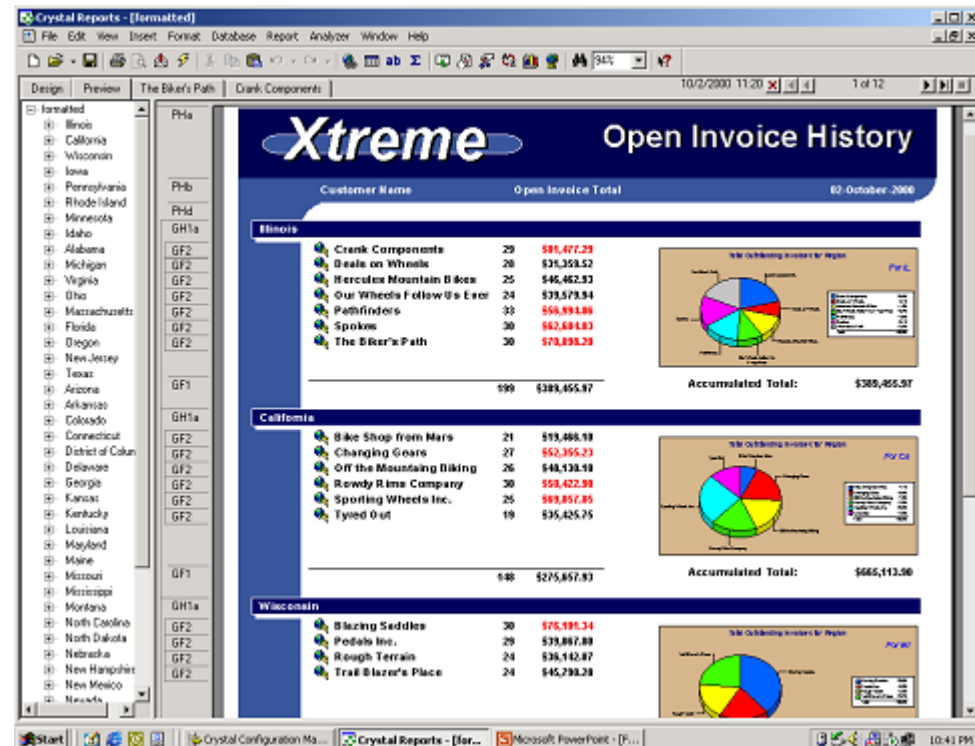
Crystal Reports - [formatted]

File Edit View Insert Format Database Report Analyzer Window Help

94%

Design Preview The Biker's Path Crank Components

10/2/2000 11:20

1 of 12

formatted
Illinois
California
Wisconsin
Iowa
Pennsylvania
Rhode Island
Minnesota
Idaho
Alabama
Michigan
Virginia
Ohio
Massachusetts
Florida
Oregon
New Jersey
Texas
Arizona
Arkansas
Colorado
Connecticut
District of Colun
Delaware
Georgia
Kansas
Kentucky
Louisiana
Maryland
Maine
Missouri
Mississippi
Montana
North Carolina
North Dakota
Nebraska
New Hampshire
New Mexico
Nevada

PHa
PHb
PHd
GH1a
GF2
GF2
GF2
GF2
GF2
GF2
GF2
GF1
GH1a
GF2
GF2
GF2
GF2
GF2
GF2
GF1
GH1a
GF2
GF2
GF2
GF2

Xtreme

Open Invoice History

Customer Name Open Invoice Total 02-October-2000

Illinois

| | | |
|---|---|---|
| Crank Components | 29 | $81,477.29 |
| Deals on Wheels | 28 | $31,359.52 |
| Hercules Mountain Bikes | 25 | $46,462.93 |
| Our Wheels Follow Us Ever | 24 | $39,579.94 |
| Pathfinders | 33 | $56,994.86 |
| Spokes | 30 | $62,684.83 |
| The Biker's Path | 30 | $70,898.20 |
| | 199 | $389,455.97 |

Total Outstanding Invoices for Region

For IL

Accumulated Total: $389,455.97

California

| | | |
|---|---|---|
| Bike Shop from Mars | 21 | $19,468.18 |
| Changing Gears | 27 | $52,355.23 |
| Off the Mountain Biking | 26 | $40,138.18 |
| Rowdy Rims Company | 30 | $50,422.98 |
| Sporting Wheels Inc. | 25 | $69,857.85 |
| Tyred Out | 19 | $35,425.25 |
| | 148 | $275,657.93 |

Total Outstanding Invoices for Region

For CA

Accumulated Total: $665,113.90

Wisconsin

| | | |
|---|---|---|
| Blazing Saddles | 30 | $76,101.34 |
| Pedals Inc. | 29 | $39,867.80 |
| Rough Terrain | 24 | $36,142.87 |
| Trail Blazer's Place | 24 | $45,790.28 |

Total Outstanding Invoices for Region

For WI

Start | Crystal Configuration Ma... | Crystal Reports - [for... | Microsoft PowerPoint - [F... | 10:41 PM